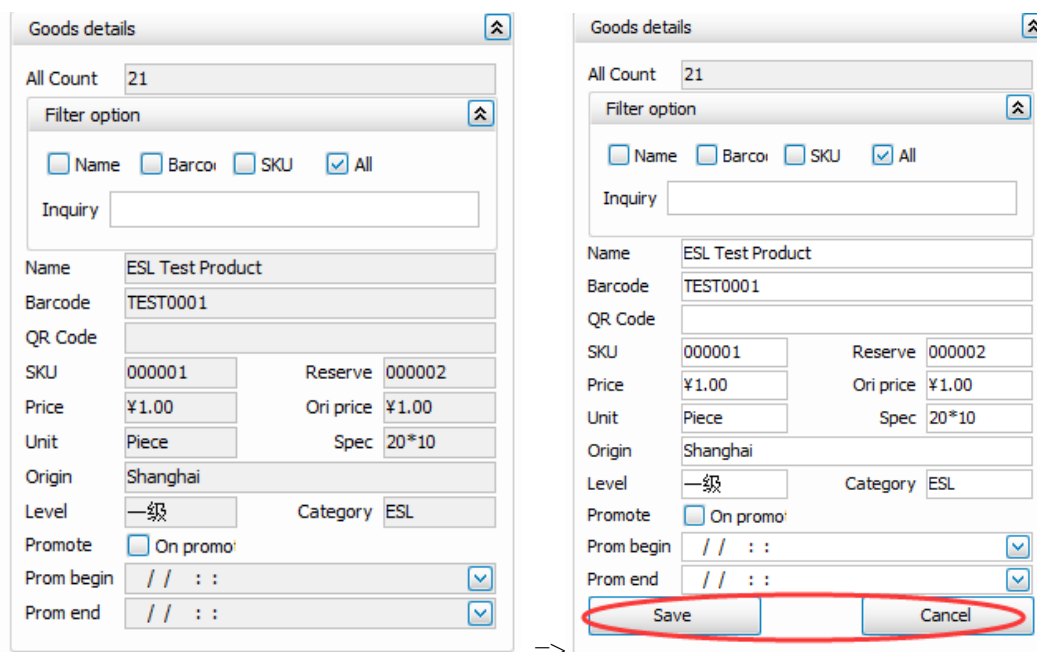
Goods details

All Count 21

Filter option

Name Barcoı SKU All

Inquiry

Name ESL Test Product

Barcode TEST0001

QR Code

SKU 000001 Reserve 000002

Price ¥1.00 Ori price ¥1.00

Unit Piece Spec 20*10

Origin Shanghai

Level 一级 Category ESL

Promote On promot

Prom begin / / : :

Prom end / / : :

->

Goods details

All Count 21

Filter option

Name Barcoı SKU All

Inquiry

Name ESL Test Product

Barcode TEST0001

QR Code

SKU 000001 Reserve 000002

Price ¥1.00 Ori price ¥1.00

Unit Piece Spec 20*10

Origin Shanghai

Level 一级 Category ESL

Promote On promot

Prom begin / / : :

Prom end / / : :

Save Cancel